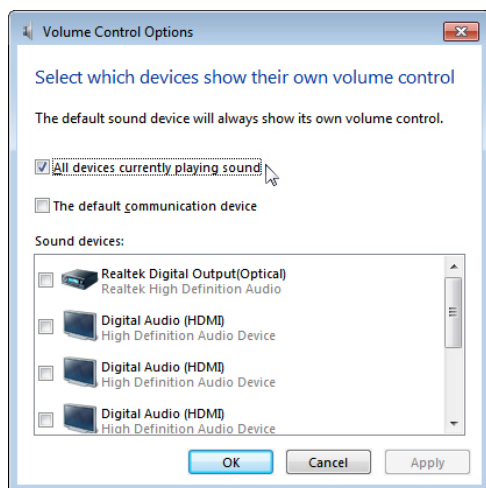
Volume Control Options

Select which devices show their own volume control

The default sound device will always show its own volume control.

All devices currently playing sound

The default communication device

Sound devices:

Realtek Digital Output(Optical)
Realtek High Definition Audio

Digital Audio (HDMI)
High Definition Audio Device

Digital Audio (HDMI)
High Definition Audio Device

Digital Audio (HDMI)
High Definition Audio Device

OK Cancel Apply